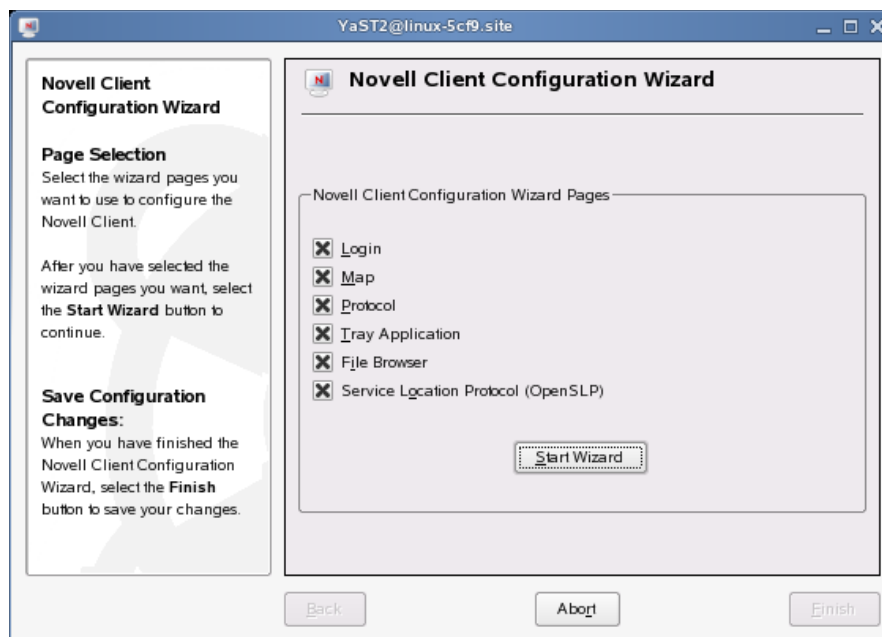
YaST2@linux-5cf9.site

Novell Client Configuration Wizard

Page Selection
Select the wizard pages you want to use to configure the Novell Client.

After you have selected the wizard pages you want, select the **Start Wizard** button to continue.

Save Configuration Changes:
When you have finished the Novell Client Configuration Wizard, select the **Finish** button to save your changes.

Novell Client Configuration Wizard

Novell Client Configuration Wizard Pages

Login
Map
Protocol
Tray Application
File Browser
Service Location Protocol (OpenSLP)

Start Wizard

Back
Abort
Finish